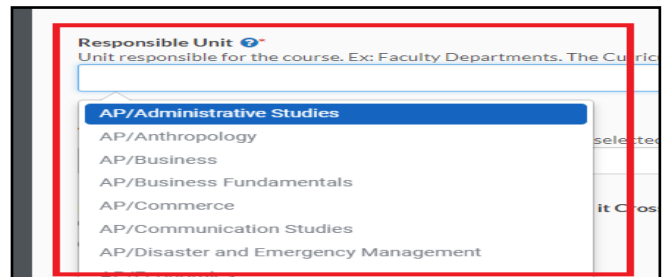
Responsible Unit *

Unit responsible for the course. Ex: Faculty Departments. The Curric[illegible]

AP/Administrative Studies
AP/Anthropology
AP/Business
AP/Business Fundamentals
AP/Commerce
AP/Communication Studies
AP/Disaster and Emergency Management

selecte

it Cros